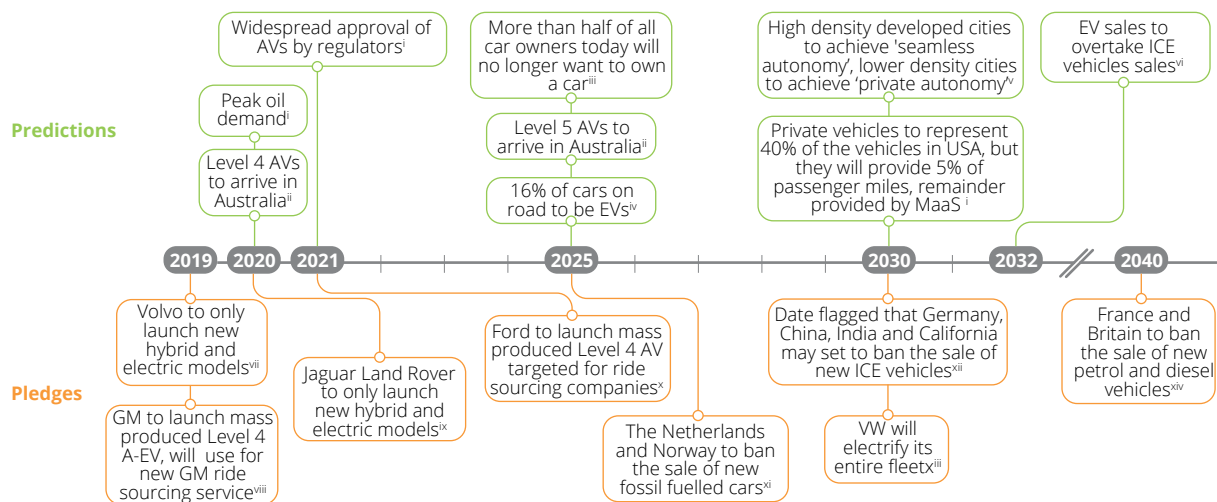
Predictions

Widespread approval of AVs by regulators$^{i}$

Peak oil demand$^{i}$

Level 4 AVs to arrive in Australia$^{ii}$

More than half of all car owners today will no longer want to own a car$^{iii}$

Level 5 AVs to arrive in Australia$^{ii}$

16% of cars on road to be EVs$^{iv}$

High density developed cities to achieve 'seamless autonomy', lower density cities to achieve 'private autonomy'$^{v}$

Private vehicles to represent 40% of the vehicles in USA, but they will provide 5% of passenger miles, remainder provided by MaaS $^{i}$

EV sales to overtake ICE vehicles sales$^{vi}$

2019 2020 2021 2025 2030 2032 2040

Pledges

Volvo to only launch new hybrid and electric models$^{vii}$

GM to launch mass produced Level 4 A-EV, will use for new GM ride sourcing service$^{viii}$

Jaguar Land Rover to only launch new hybrid and electric models$^{ix}$

Ford to launch mass produced Level 4 AV targeted for ride sourcing companies$^{x}$

The Netherlands and Norway to ban the sale of new fossil fuelled cars$^{xi}$

Date flagged that Germany, China, India and California may set to ban the sale of new ICE vehicles$^{xii}$

VW will electrify its entire fleetx$^{iii}$

France and Britain to ban the sale of new petrol and diesel vehicles$^{xiv}$